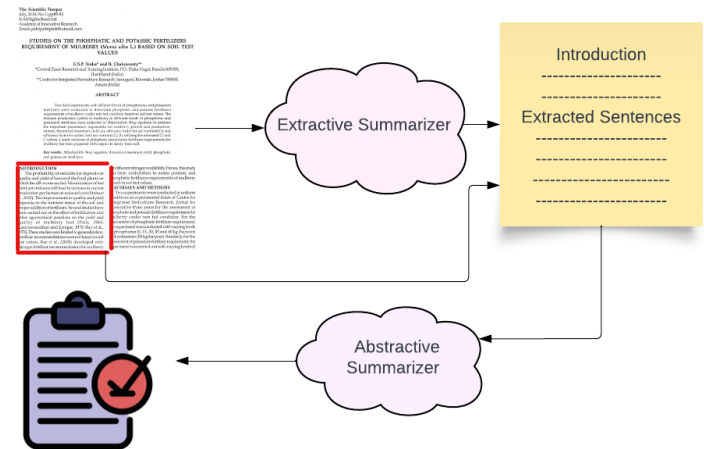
The Scientific Temper
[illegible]

STUDIES ON THE PHOSPHATIC AND POTASSIC FERTILIZERS REQUIREMENT OF MULBERRY (Morus alba L.) BASED ON SOIL TEST VALUES

ABSTRACT

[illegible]

INTRODUCTION

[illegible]

Introduction
-----------------------
-----------------------
Extracted Sentences
-----------------------
-----------------------
-----------------------
-----------------------

Extractive Summarizer

Abstractive Summarizer